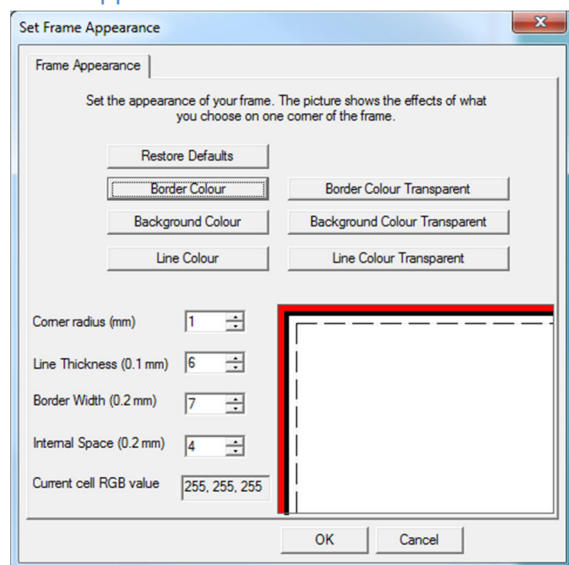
Set Frame Appearance

Frame Appearance

Set the appearance of your frame. The picture shows the effects of what you choose on one corner of the frame.

Restore Defaults

Border Colour

Border Colour Transparent

Background Colour

Background Colour Transparent

Line Colour

Line Colour Transparent

Corner radius (mm) 1

Line Thickness (0.1 mm) 6

Border Width (0.2 mm) 7

Internal Space (0.2 mm) 4

Current cell RGB value 255, 255, 255

OK

Cancel